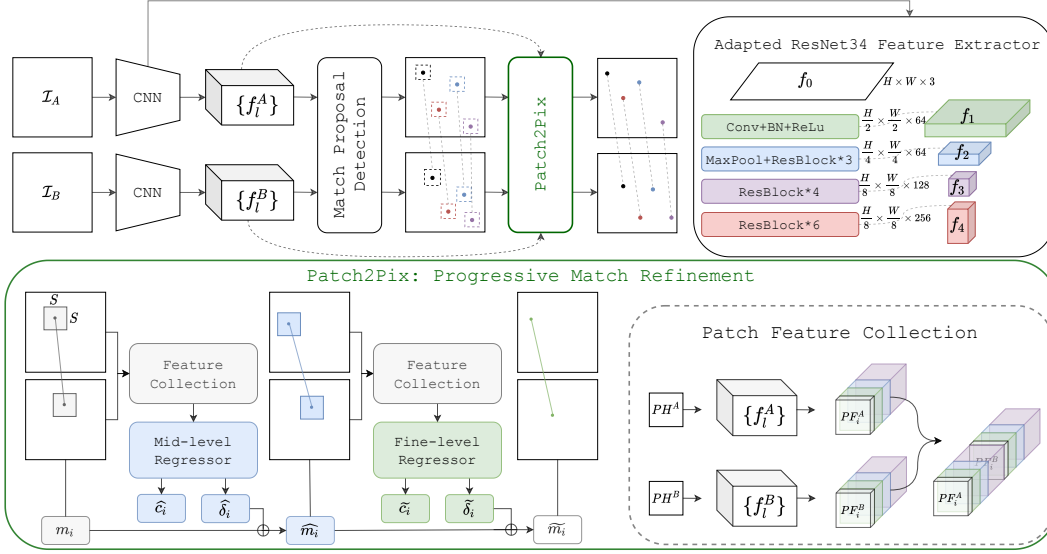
$\mathcal{I}_A$

CNN

$\{f_l^A\}$

$\mathcal{I}_B$

CNN

$\{f_l^B\}$

Match Proposal Detection

Patch2Pix

Adapted ResNet34 Feature Extractor

$f_0$ $H \times W \times 3$

Conv+BN+ReLu $\frac{H}{2} \times \frac{W}{2} \times 64$ $f_1$

MaxPool+ResBlock*3 $\frac{H}{4} \times \frac{W}{4} \times 64$ $f_2$

ResBlock*4 $\frac{H}{8} \times \frac{W}{8} \times 128$ $f_3$

ResBlock*6 $\frac{H}{8} \times \frac{W}{8} \times 256$ $f_4$

Patch2Pix: Progressive Match Refinement

$S$ $S$

Feature Collection

Mid-level Regressor

$\widehat{c_i}$ $\widehat{\delta_i}$

$m_i$

$\widehat{m_i}$

Feature Collection

Fine-level Regressor

$\widetilde{c_i}$ $\widetilde{\delta_i}$

$\widetilde{m_i}$

Patch Feature Collection

$PH^A$

$\{f_l^A\}$

$PF_i^A$

$PH^B$

$\{f_l^B\}$

$PF_i^B$

$PF_i^B$

$PF_i^A$